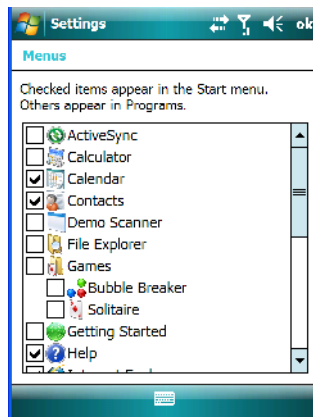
Settings ok

Menus

Checked items appear in the Start menu. Others appear in Programs.

ActiveSync
Calculator
Calendar
Contacts
Demo Scanner
File Explorer
Games
Bubble Breaker
Solitaire
Getting Started
Help
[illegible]